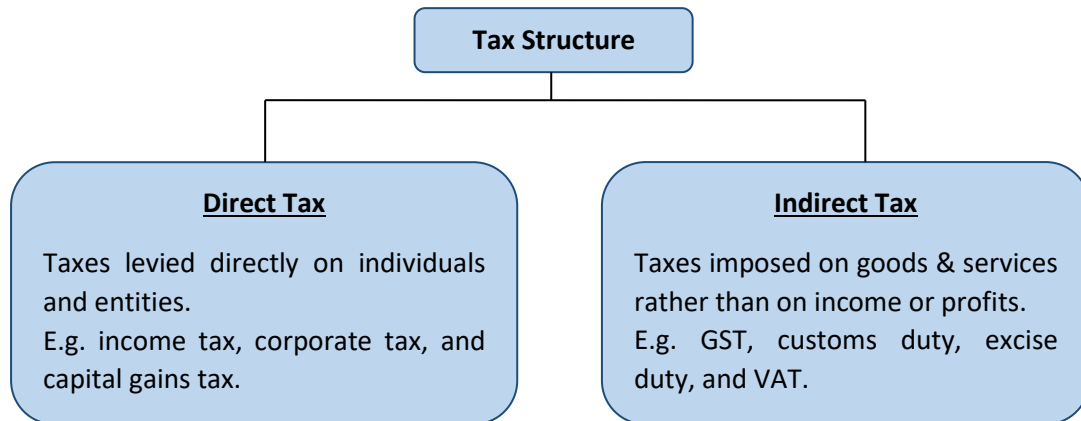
Tax Structure

Direct Tax

Taxes levied directly on individuals and entities.
E.g. income tax, corporate tax, and capital gains tax.

Indirect Tax

Taxes imposed on goods & services rather than on income or profits.
E.g. GST, customs duty, excise duty, and VAT.